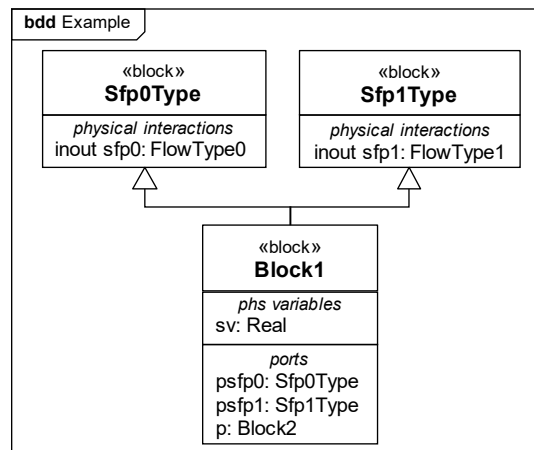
bdd Example

«block»
Sfp0Type

physical interactions
inout sfp0: FlowType0

«block»
Sfp1Type

physical interactions
inout sfp1: FlowType1

«block»
Block1

phs variables
sv: Real

ports
psfp0: Sfp0Type
psfp1: Sfp1Type
p: Block2